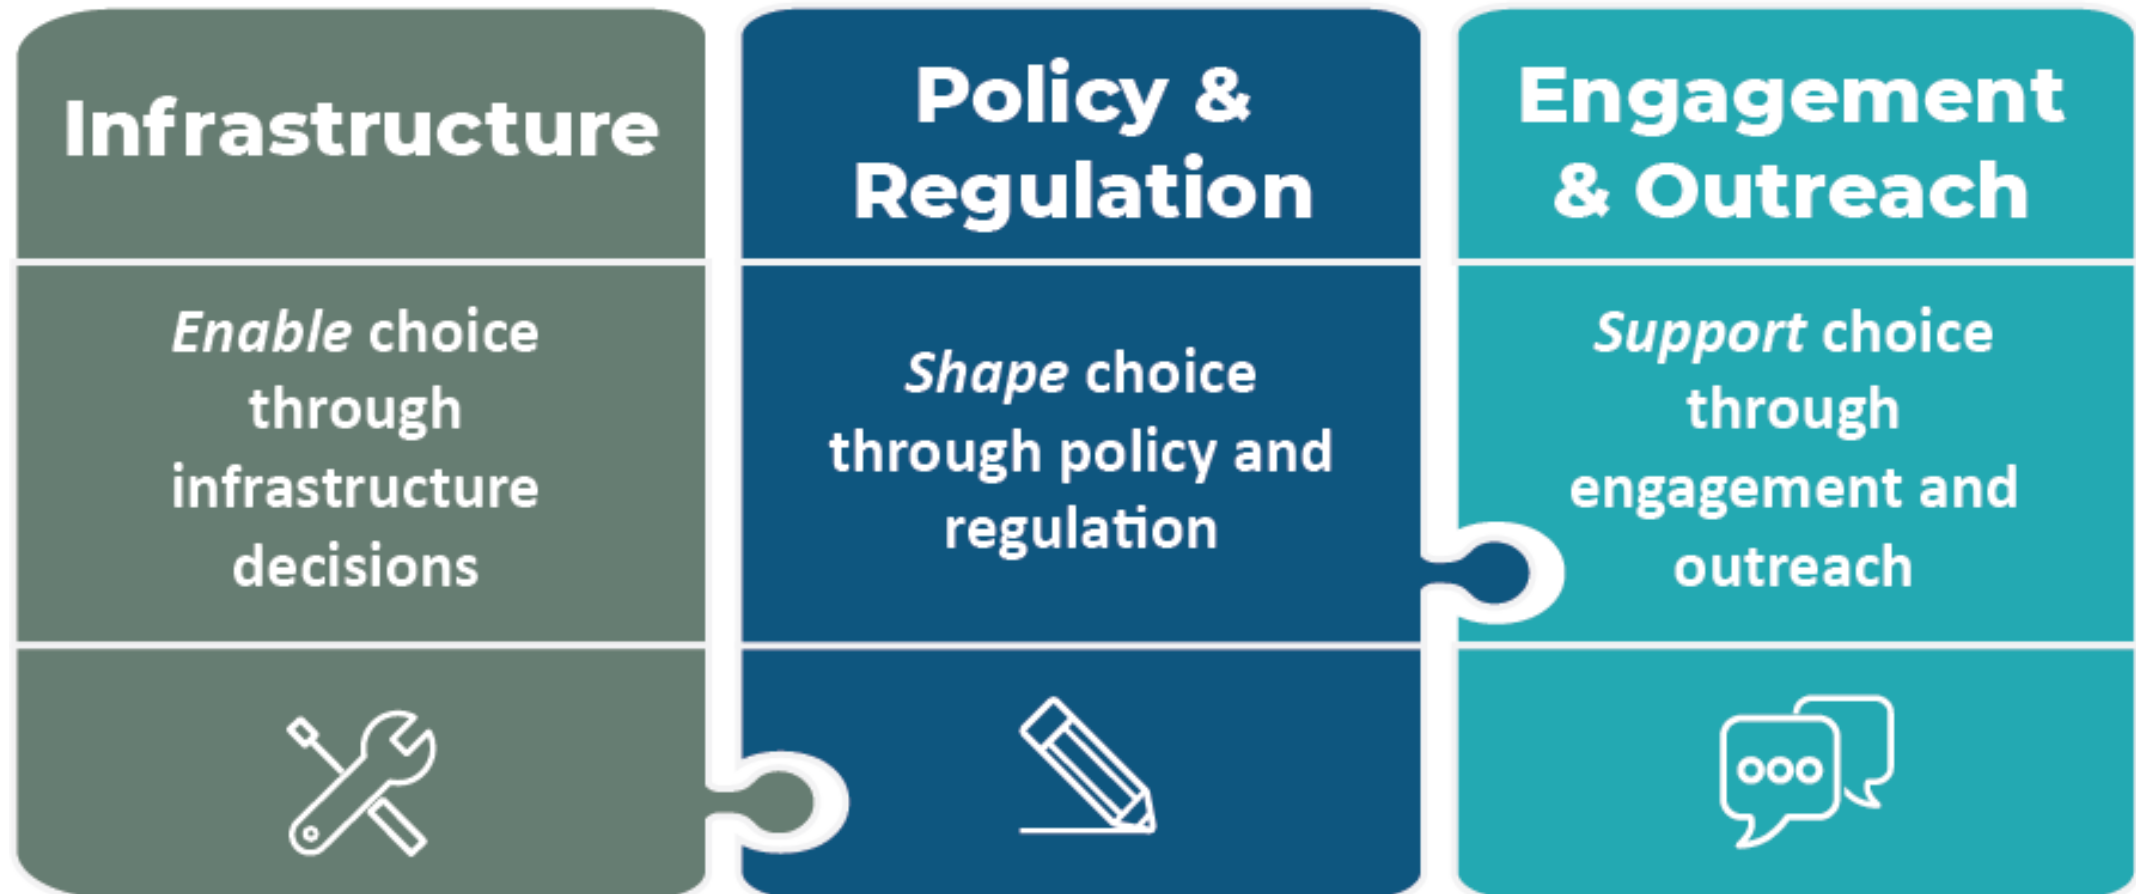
Infrastructure

*Enable* choice through infrastructure decisions

Policy & Regulation

*Shape* choice through policy and regulation

Engagement & Outreach

*Support* choice through engagement and outreach